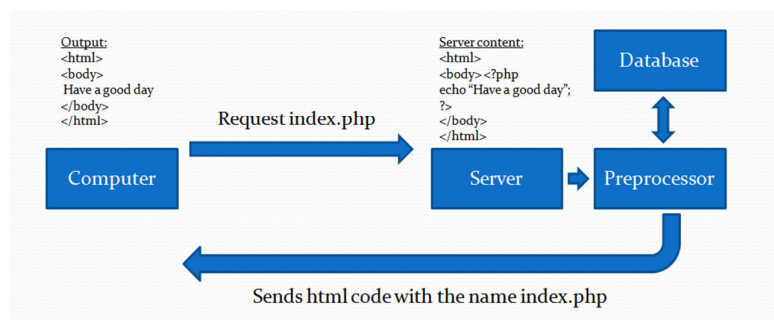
Output:
<html>
<body>
Have a good day
</body>
</html>

Server content:
<html>
<body><?php
echo "Have a good day";
?>
</body>
</html>

Database

Request index.php

Computer

Server

Preprocessor

Sends html code with the name index.php